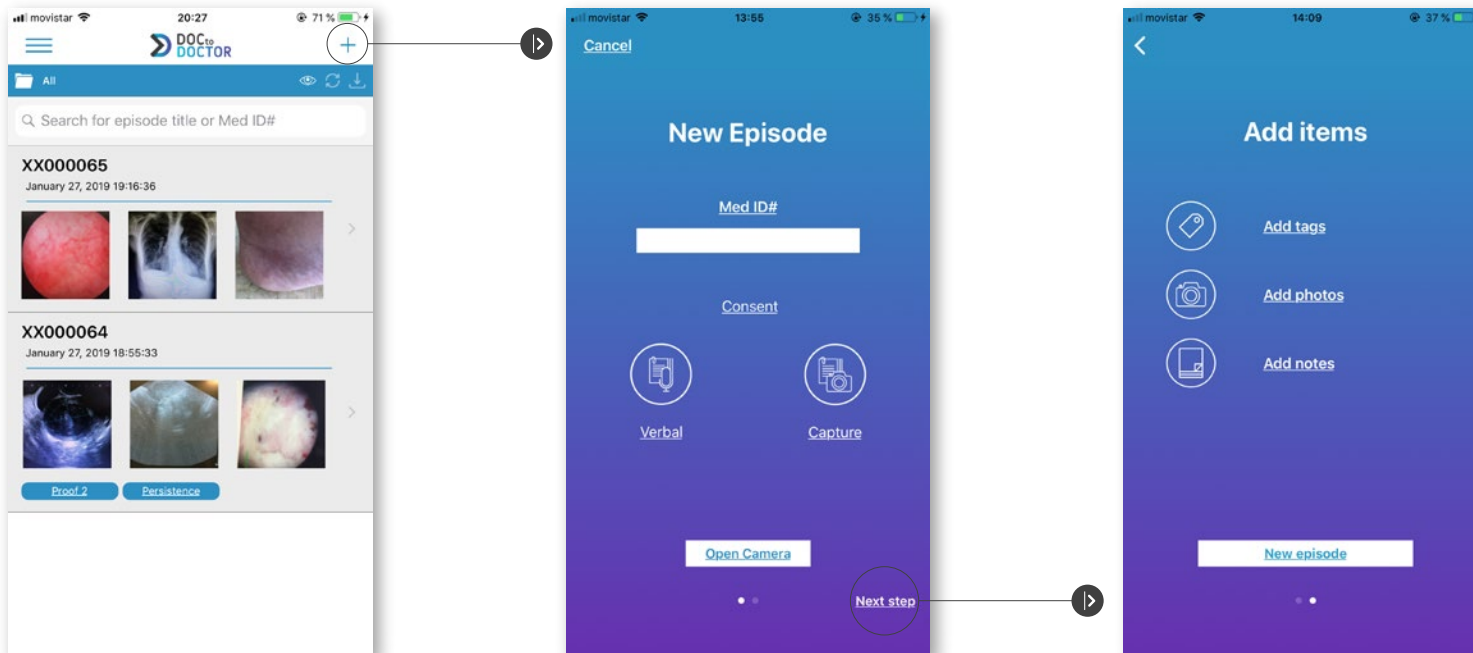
movistar 20:27 71 %

DOC to DOCTOR

All

Search for episode title or Med ID#

XX000065
January 27, 2019 19:16:36

XX000064
January 27, 2019 18:55:33

Proof 2 Persistence

movistar 13:55 35 %

Cancel

New Episode

Med ID#

Consent

Verbal Capture

Open Camera

Next step

movistar 14:09 37 %

Add items

Add tags

Add photos

Add notes

New episode